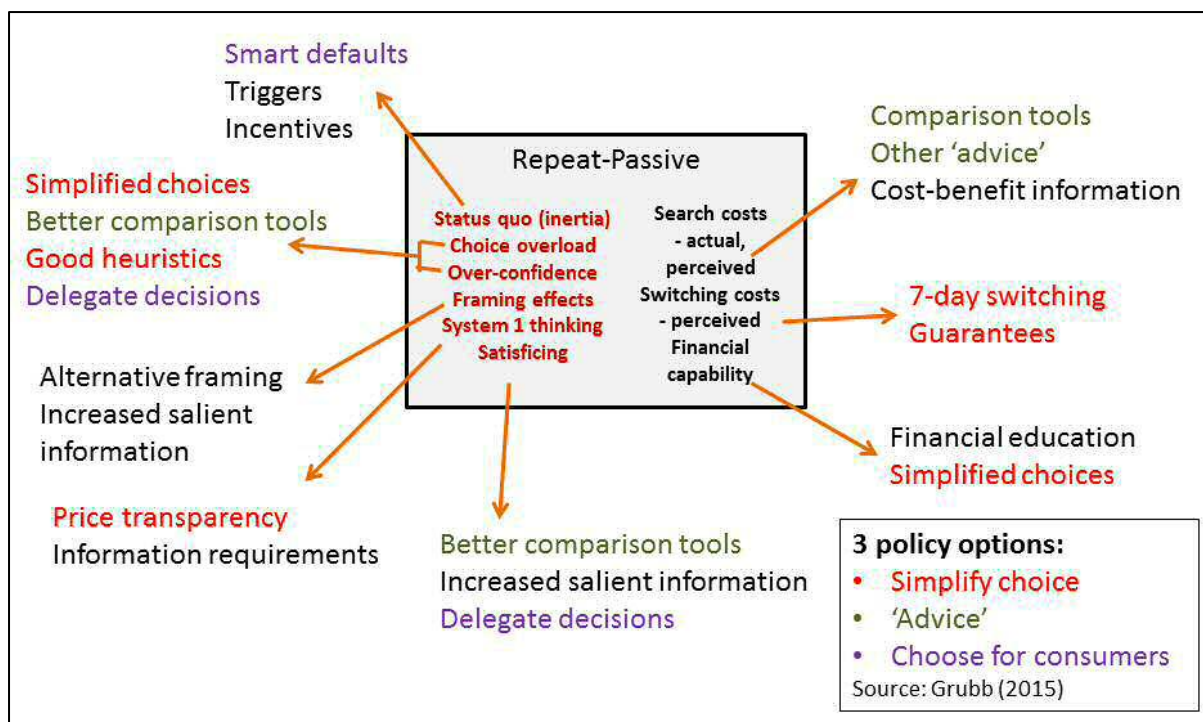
Smart defaults
Triggers
Incentives

Simplified choices
Better comparison tools
Good heuristics
Delegate decisions

Repeat-Passive

Status quo (inertia)
Choice overload
Over-confidence
Framing effects
System 1 thinking
Satisficing

Search costs - actual, perceived
Switching costs - perceived
Financial capability

Comparison tools
Other 'advice'
Cost-benefit information

7-day switching
Guarantees

Alternative framing
Increased salient information

Financial education
Simplified choices

Price transparency
Information requirements

Better comparison tools
Increased salient information
Delegate decisions

3 policy options:
• Simplify choice
• 'Advice'
• Choose for consumers
Source: Grubb (2015)